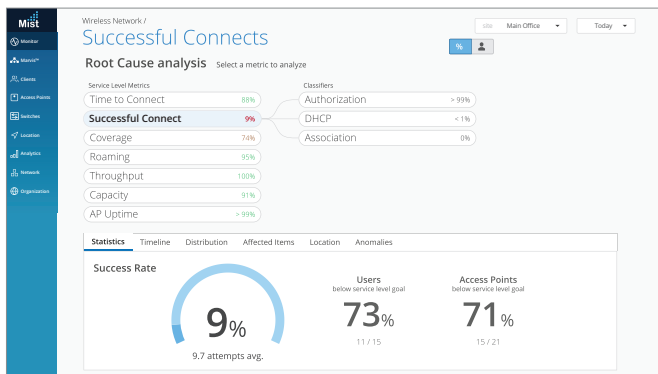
Mist

Monitor
Marvis™
Clients
Access Points
Switches
Location
Analytics
Network
Organization

Wireless Network /
Successful Connects

site Main Office
Today

%

Root Cause analysis Select a metric to analyze

Service Level Metrics

| Time to Connect | 88% |
|---|---|
| Successful Connect | 9% |
| Coverage | 74% |
| Roaming | 95% |
| Throughput | 100% |
| Capacity | 91% |
| AP Uptime | > 99% |

Classifiers

| Authorization | > 99% |
|---|---|
| DHCP | < 1% |
| Association | 0% |

Statistics Timeline Distribution Affected Items Location Anomalies

Success Rate

9%
9.7 attempts avg.

Users
below service level goal
73%
11 / 15

Access Points
below service level goal
71%
15 / 21